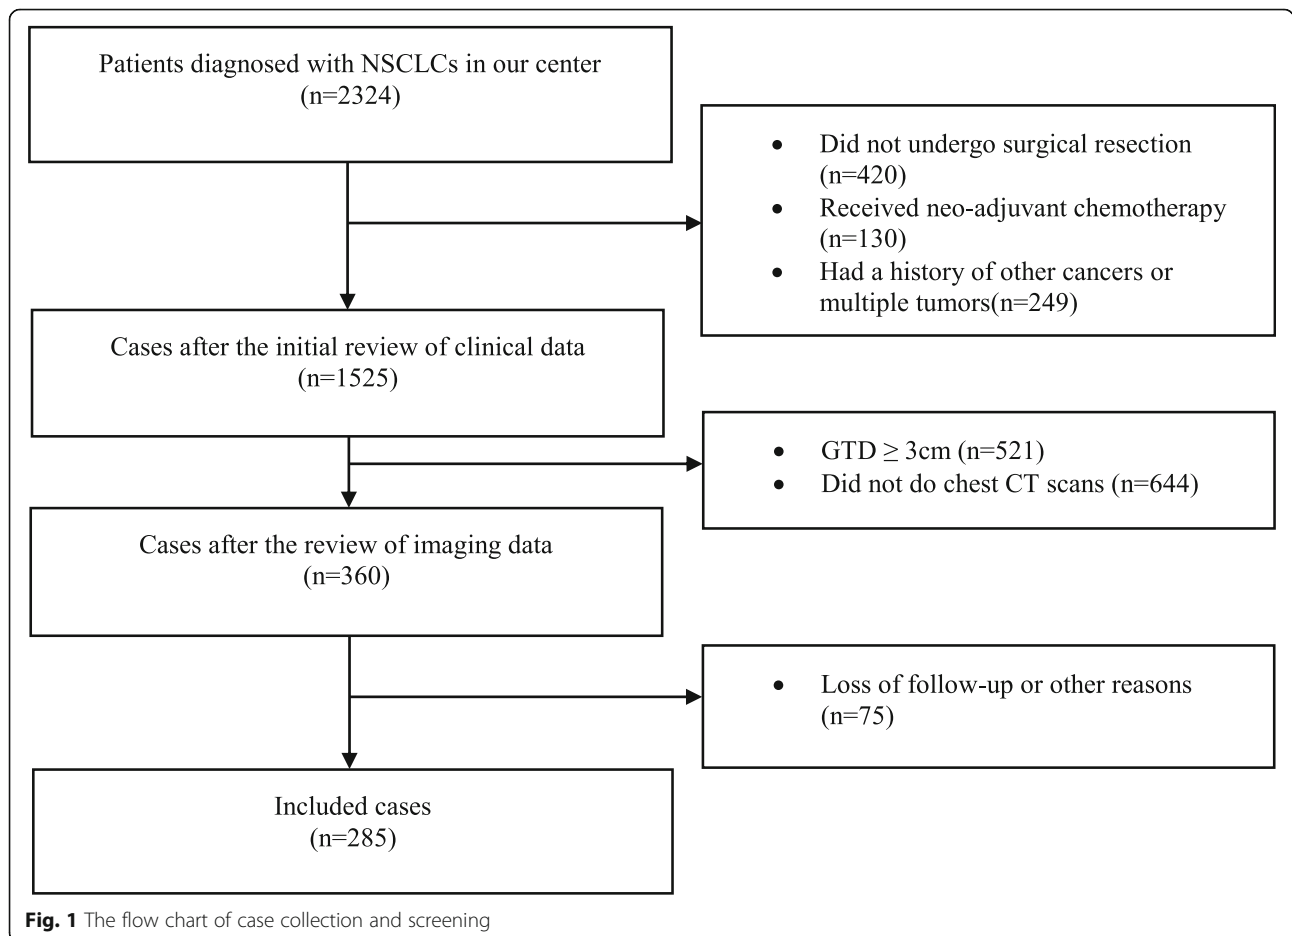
Patients diagnosed with NSCLCs in our center
(n=2324)

- Did not undergo surgical resection (n=420)
- Received neo-adjuvant chemotherapy (n=130)
- Had a history of other cancers or multiple tumors(n=249)

Cases after the initial review of clinical data
(n=1525)

- GTD ≥ 3cm (n=521)
- Did not do chest CT scans (n=644)

Cases after the review of imaging data
(n=360)

- Loss of follow-up or other reasons (n=75)

Included cases
(n=285)

**Fig. 1** The flow chart of case collection and screening